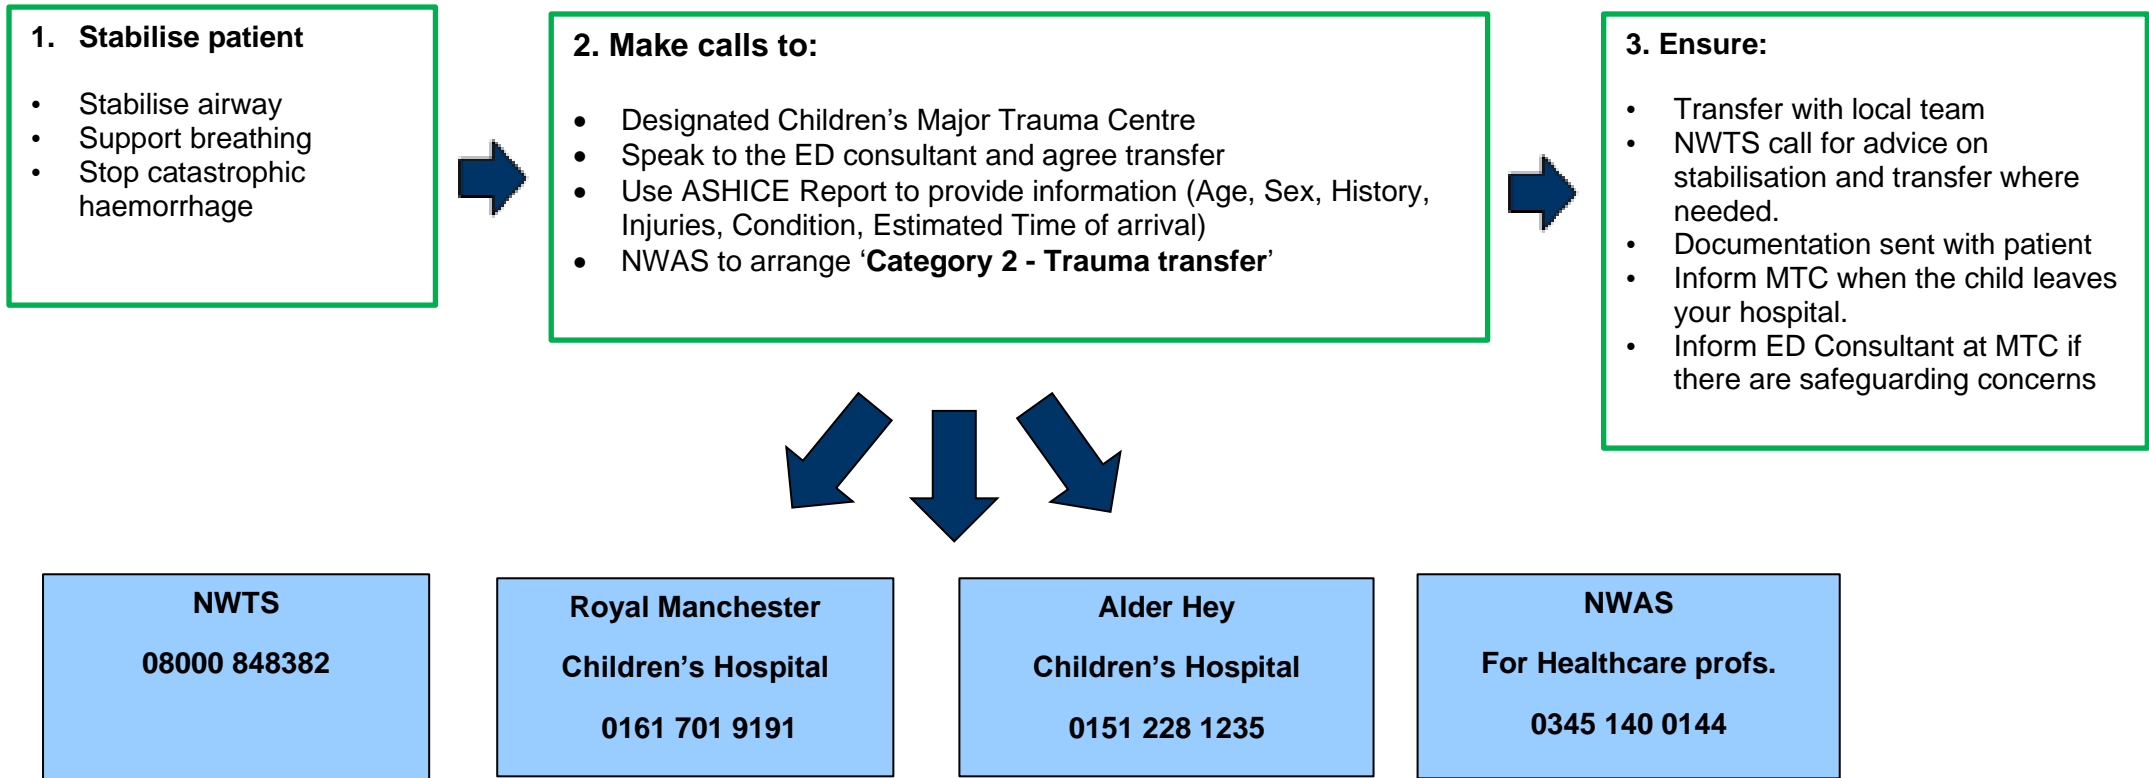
1. **Stabilise patient**

- Stabilise airway
- Support breathing
- Stop catastrophic haemorrhage

**2. Make calls to:**

- Designated Children's Major Trauma Centre
- Speak to the ED consultant and agree transfer
- Use ASHICE Report to provide information (Age, Sex, History, Injuries, Condition, Estimated Time of arrival)
- NWAS to arrange '**Category 2 - Trauma transfer**'

**3. Ensure:**

- Transfer with local team
- NWTS call for advice on stabilisation and transfer where needed.
- Documentation sent with patient
- Inform MTC when the child leaves your hospital.
- Inform ED Consultant at MTC if there are safeguarding concerns

**NWTS**

**08000 848382**

**Royal Manchester**

**Children's Hospital**

**0161 701 9191**

**Alder Hey**

**Children's Hospital**

**0151 228 1235**

**NWAS**

**For Healthcare profs.**

**0345 140 0144**